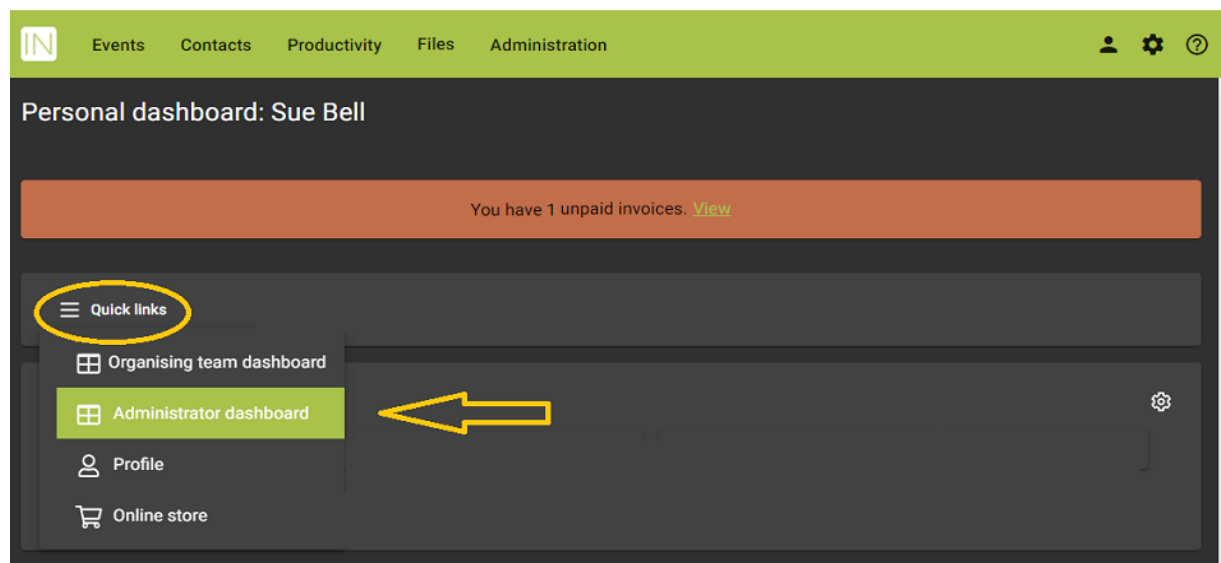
IN Events Contacts Productivity Files Administration

Personal dashboard: Sue Bell

You have 1 unpaid invoices. View

Quick links

Organising team dashboard

Administrator dashboard

Profile

Online store